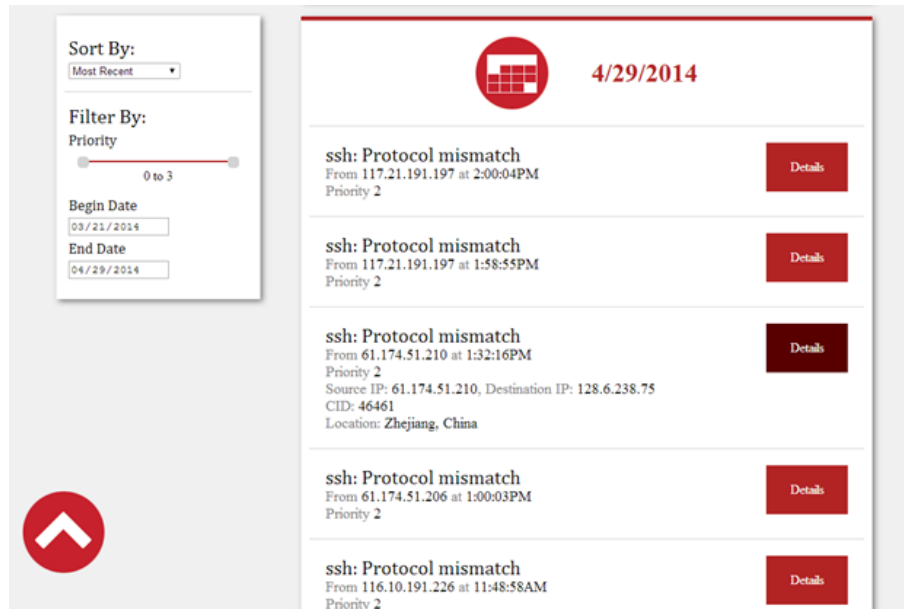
Sort By:
Most Recent

Filter By:
Priority
0 to 3

Begin Date
03/21/2014
End Date
04/29/2014

4/29/2014

ssh: Protocol mismatch
From 117.21.191.197 at 2:00:04PM
Priority 2
Details

ssh: Protocol mismatch
From 117.21.191.197 at 1:58:55PM
Priority 2
Details

ssh: Protocol mismatch
From 61.174.51.210 at 1:32:16PM
Priority 2
Source IP: 61.174.51.210, Destination IP: 128.6.238.75
CID: 46461
Location: Zhejiang, China
Details

ssh: Protocol mismatch
From 61.174.51.206 at 1:00:03PM
Priority 2
Details

ssh: Protocol mismatch
From 116.10.191.226 at 11:48:58AM
Priority 2
Details